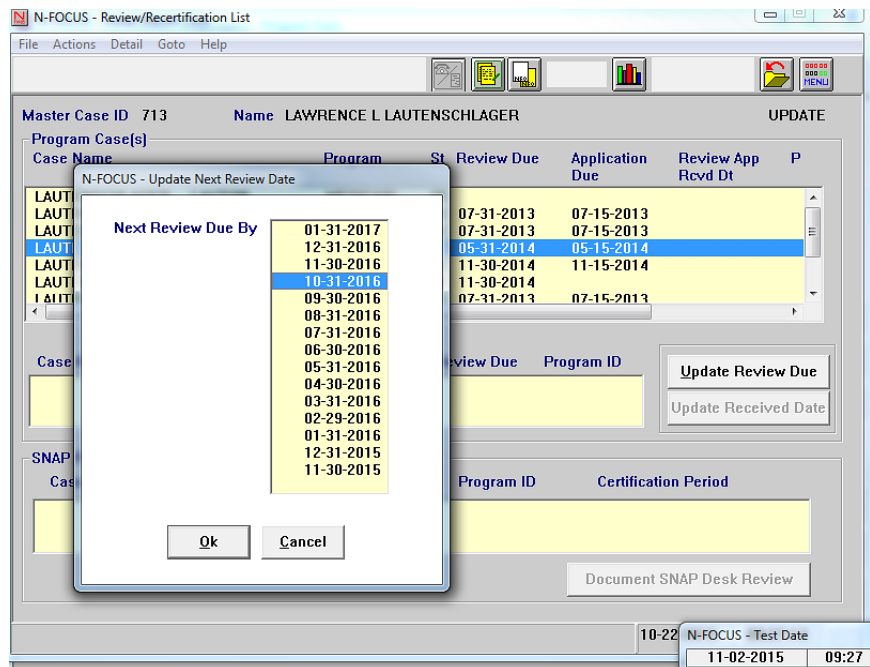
N-FOCUS - Review/Recertification List

File Actions Detail Goto Help

MENU

Master Case ID 713 Name LAWRENCE L LAUTENSCHLAGER UPDATE

Program Case(s)

| Case Name | Program | St | Review Due | Application Due | Review App Rcvd Dt | P |
|---|---|---|---|---|---|---|
| LAUT | | | | | | |
| LAUT | | | 07-31-2013 | 07-15-2013 | | |
| LAUT | | | 07-31-2013 | 07-15-2013 | | |
| LAUT | | | 05-31-2014 | 05-15-2014 | | |
| LAUT | | | 11-30-2014 | 11-15-2014 | | |
| LAUT | | | 11-30-2014 | | | |
| LAUT | | | 07-31-2013 | 07-15-2013 | | |

Case | eview Due | Program ID

Update Review Due

Update Received Date

SNAP

Cas | Program ID | Certification Period

Document SNAP Desk Review

10-22

N-FOCUS - Update Next Review Date

Next Review Due By

01-31-2017
12-31-2016
11-30-2016
10-31-2016
09-30-2016
08-31-2016
07-31-2016
06-30-2016
05-31-2016
04-30-2016
03-31-2016
02-29-2016
01-31-2016
12-31-2015
11-30-2015

Ok Cancel

N-FOCUS - Test Date

11-02-2015 09:27